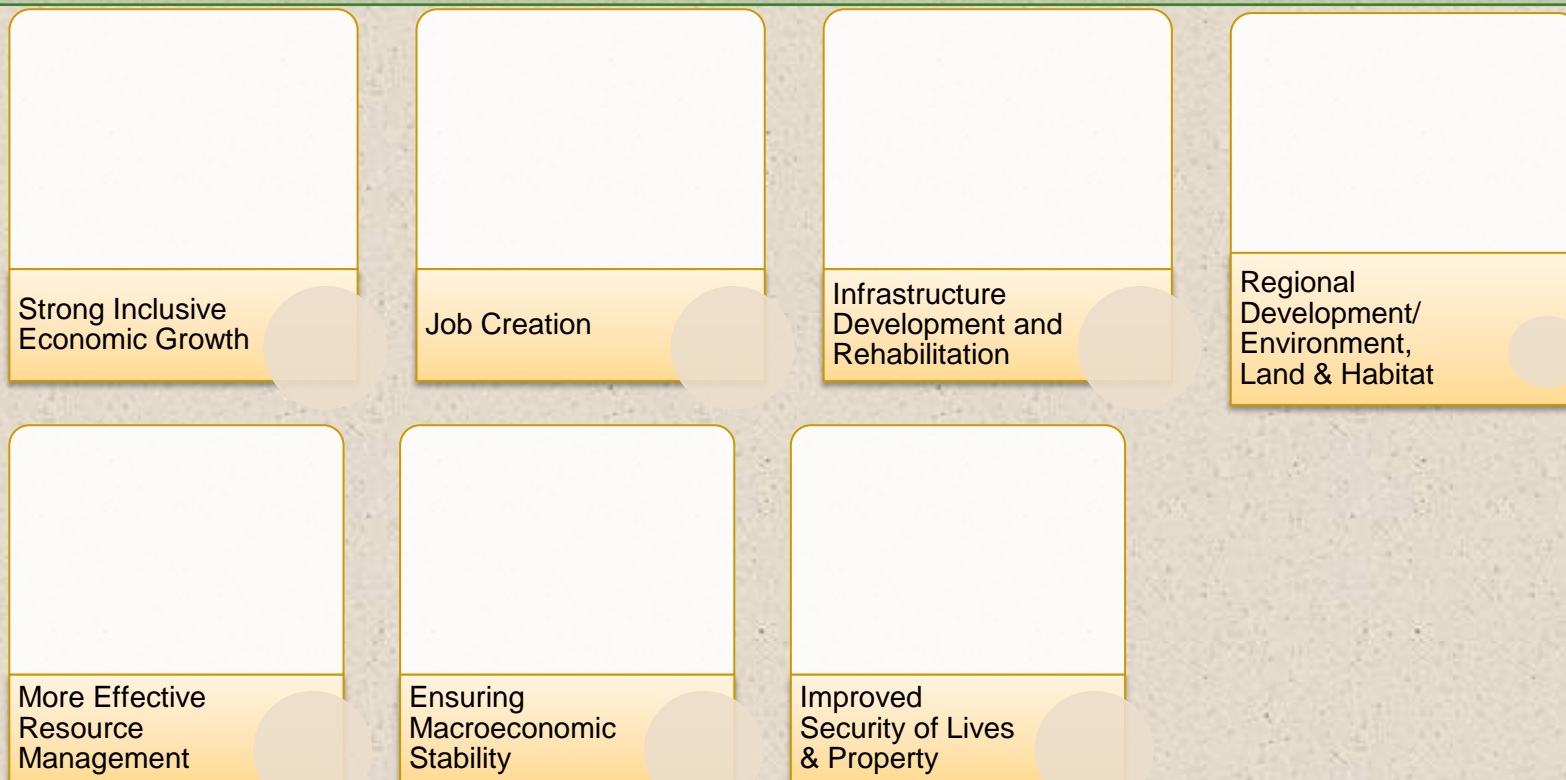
Strong Inclusive Economic Growth

Job Creation

Infrastructure Development and Rehabilitation

Regional Development/ Environment, Land & Habitat

More Effective Resource Management

Ensuring Macroeconomic Stability

Improved Security of Lives & Property